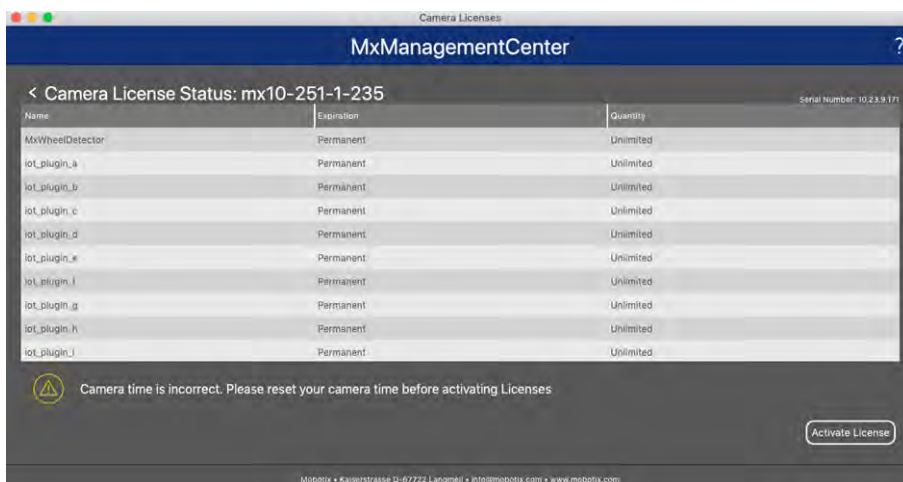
Camera Licenses

MxManagementCenter

?

< Camera License Status: mx10-251-1-235

Serial Number: 10.23.9.171

| Name | Expiration | Quantity |
|---|---|---|
| MxWheelDetector | Permanent | Unlimited |
| iot_plugin_a | Permanent | Unlimited |
| iot_plugin_b | Permanent | Unlimited |
| iot_plugin_c | Permanent | Unlimited |
| iot_plugin_d | Permanent | Unlimited |
| iot_plugin_e | Permanent | Unlimited |
| iot_plugin_f | Permanent | Unlimited |
| iot_plugin_g | Permanent | Unlimited |
| iot_plugin_h | Permanent | Unlimited |
| iot_plugin_i | Permanent | Unlimited |

Camera time is incorrect. Please reset your camera time before activating Licenses

Activate License

Mobotix • Kaiserstrasse D-67722 Langmeil • info@mobotix.com • www.mobotix.com